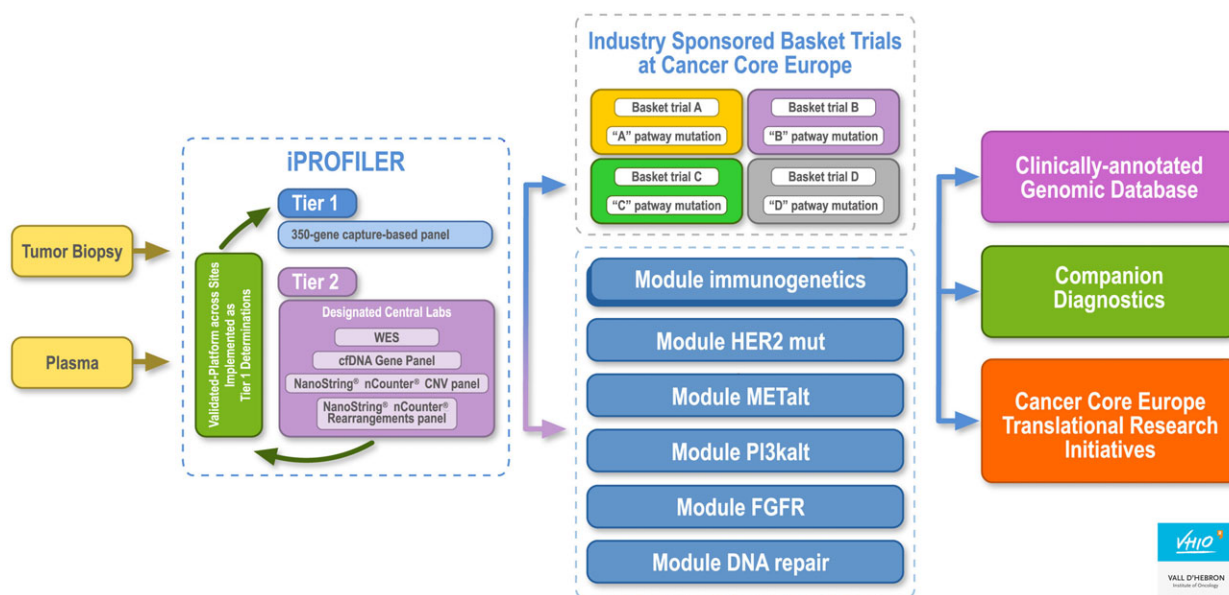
Tumor Biopsy

Plasma

iPROFILER

Validated-Platform across Sites Implemented as Tier 1 Determinations

Tier 1

350-gene capture-based panel

Tier 2

Designated Central Labs

WES

cfDNA Gene Panel

NanoString® nCounter® CNV panel

NanoString® nCounter® Rearrangements panel

Industry Sponsored Basket Trials at Cancer Core Europe

Basket trial A
"A" patway mutation

Basket trial B
"B" patway mutation

Basket trial C
"C" patway mutation

Basket trial D
"D" patway mutation

Module immunogenetics

Module HER2 mut

Module METalt

Module PI3kalt

Module FGFR

Module DNA repair

Clinically-annotated Genomic Database

Companion Diagnostics

Cancer Core Europe Translational Research Initiatives

VHIO

VALL D'HEBRON Institute of Oncology